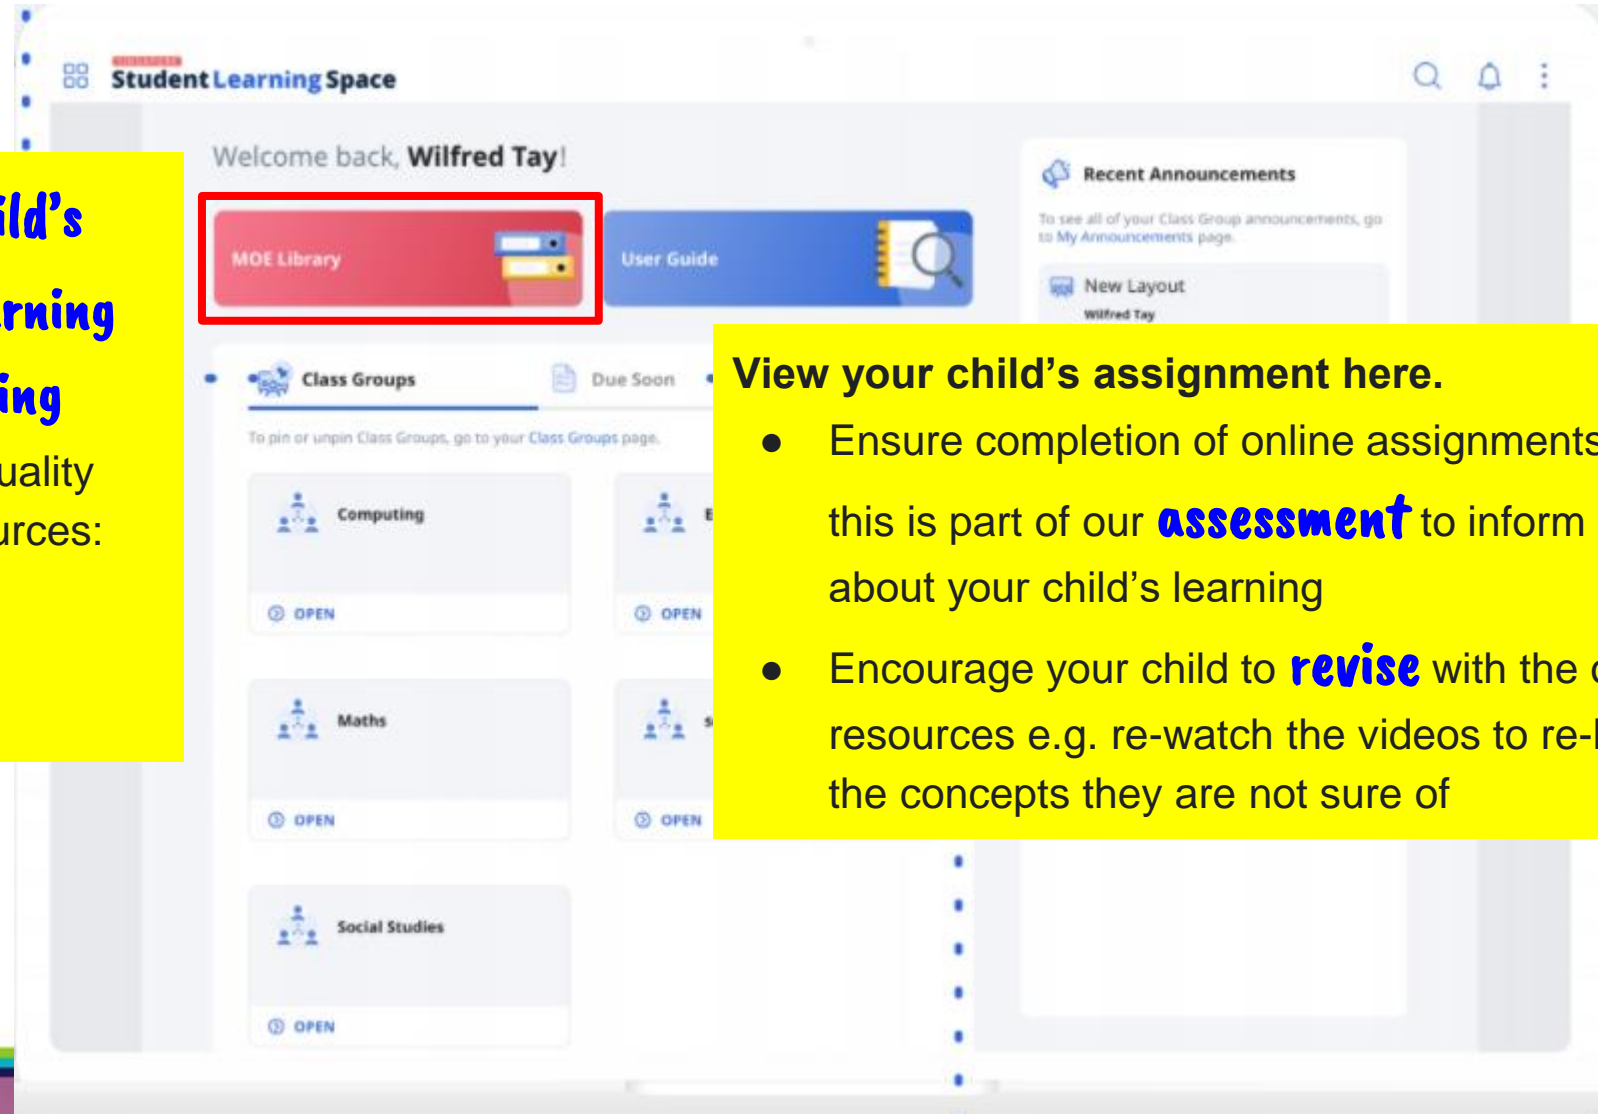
ild's
rning
ing
uality
rces:

Student Learning Space

Welcome back, Wilfred Tay!

MOE Library

User Guide

Recent Announcements

To see all of your Class Group announcements, go to My Announcements page.

New Layout
Wilfred Tay

Class Groups

Due Soon

To pin or unpin Class Groups, go to your Class Groups page.

Computing
OPEN

E
OPEN

Maths
OPEN

S
OPEN

Social Studies
OPEN

View your child's assignment here.

- Ensure completion of online assignments this is part of our assessment to inform about your child's learning
- Encourage your child to revise with the resources e.g. re-watch the videos to re-l the concepts they are not sure of